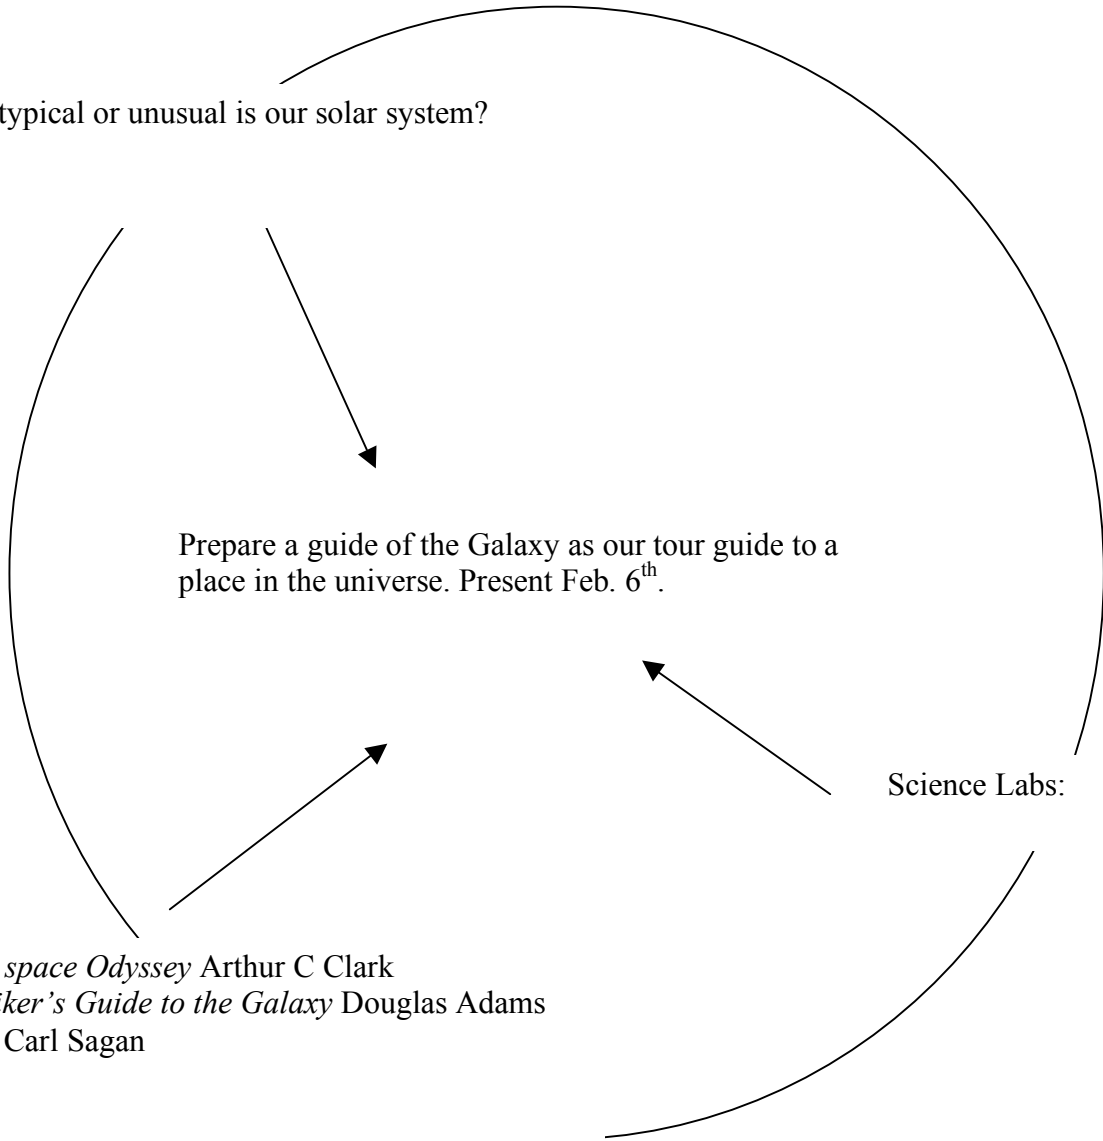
typical or unusual is our solar system?

Prepare a guide of the Galaxy as our tour guide to a place in the universe. Present Feb. $6^{th}$.

Science Labs:

*space Odyssey* Arthur C Clark
*iker's Guide to the Galaxy* Douglas Adams
Carl Sagan